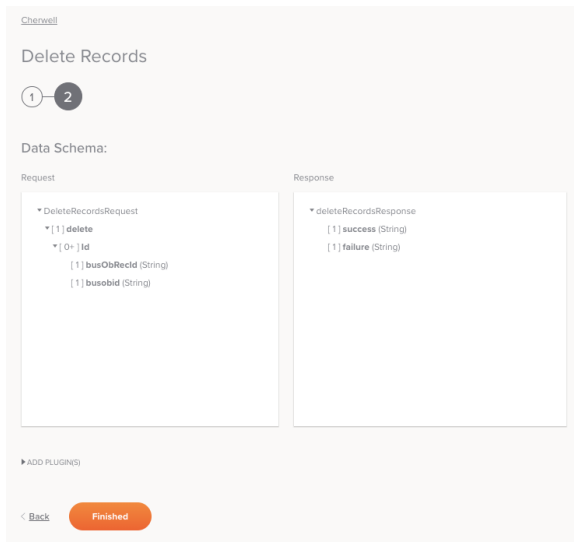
Cherwell

Delete Records

1 2

Data Schema:

Request

DeleteRecordsRequest
[ 1 ] delete
[ 0+ ] Id
[ 1 ] busObRecId (String)
[ 1 ] busobid (String)

Response

deleteRecordsResponse
[ 1 ] success (String)
[ 1 ] failure (String)

ADD PLUGIN(S)

< Back

Finished